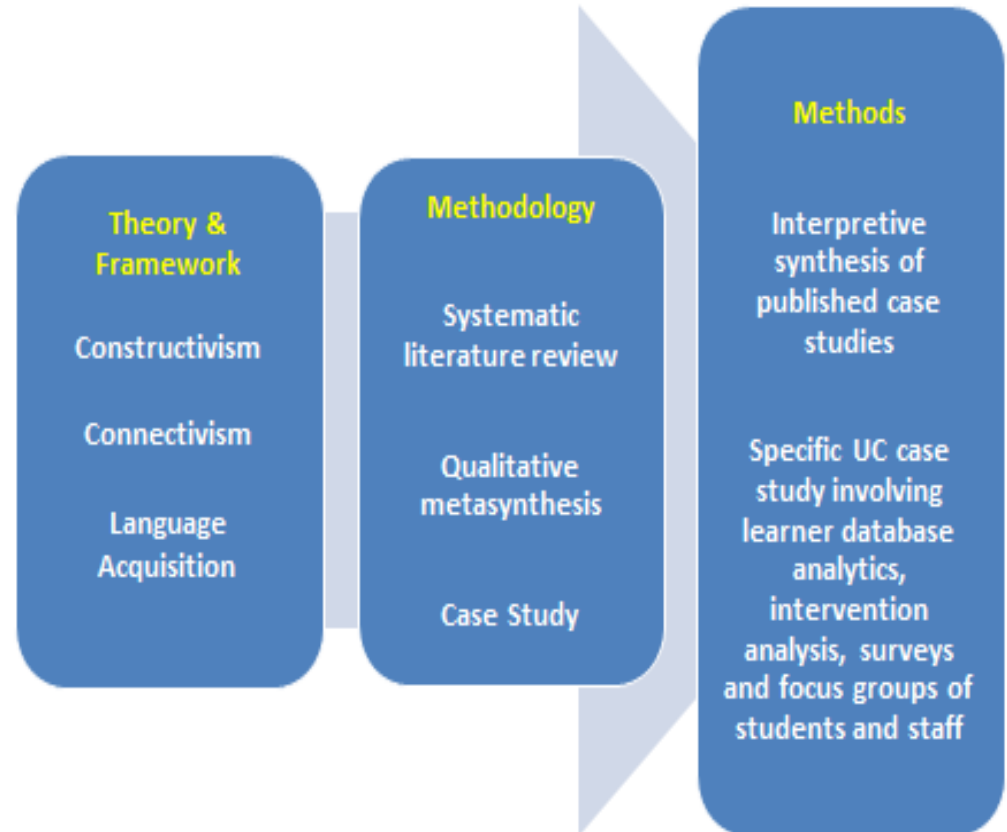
Theory & Framework

Constructivism

Connectivism

Language Acquisition

Methodology

Systematic literature review

Qualitative metasynthesis

Case Study

Methods

Interpretive synthesis of published case studies

Specific UC case study involving learner database analytics, intervention analysis, surveys and focus groups of students and staff